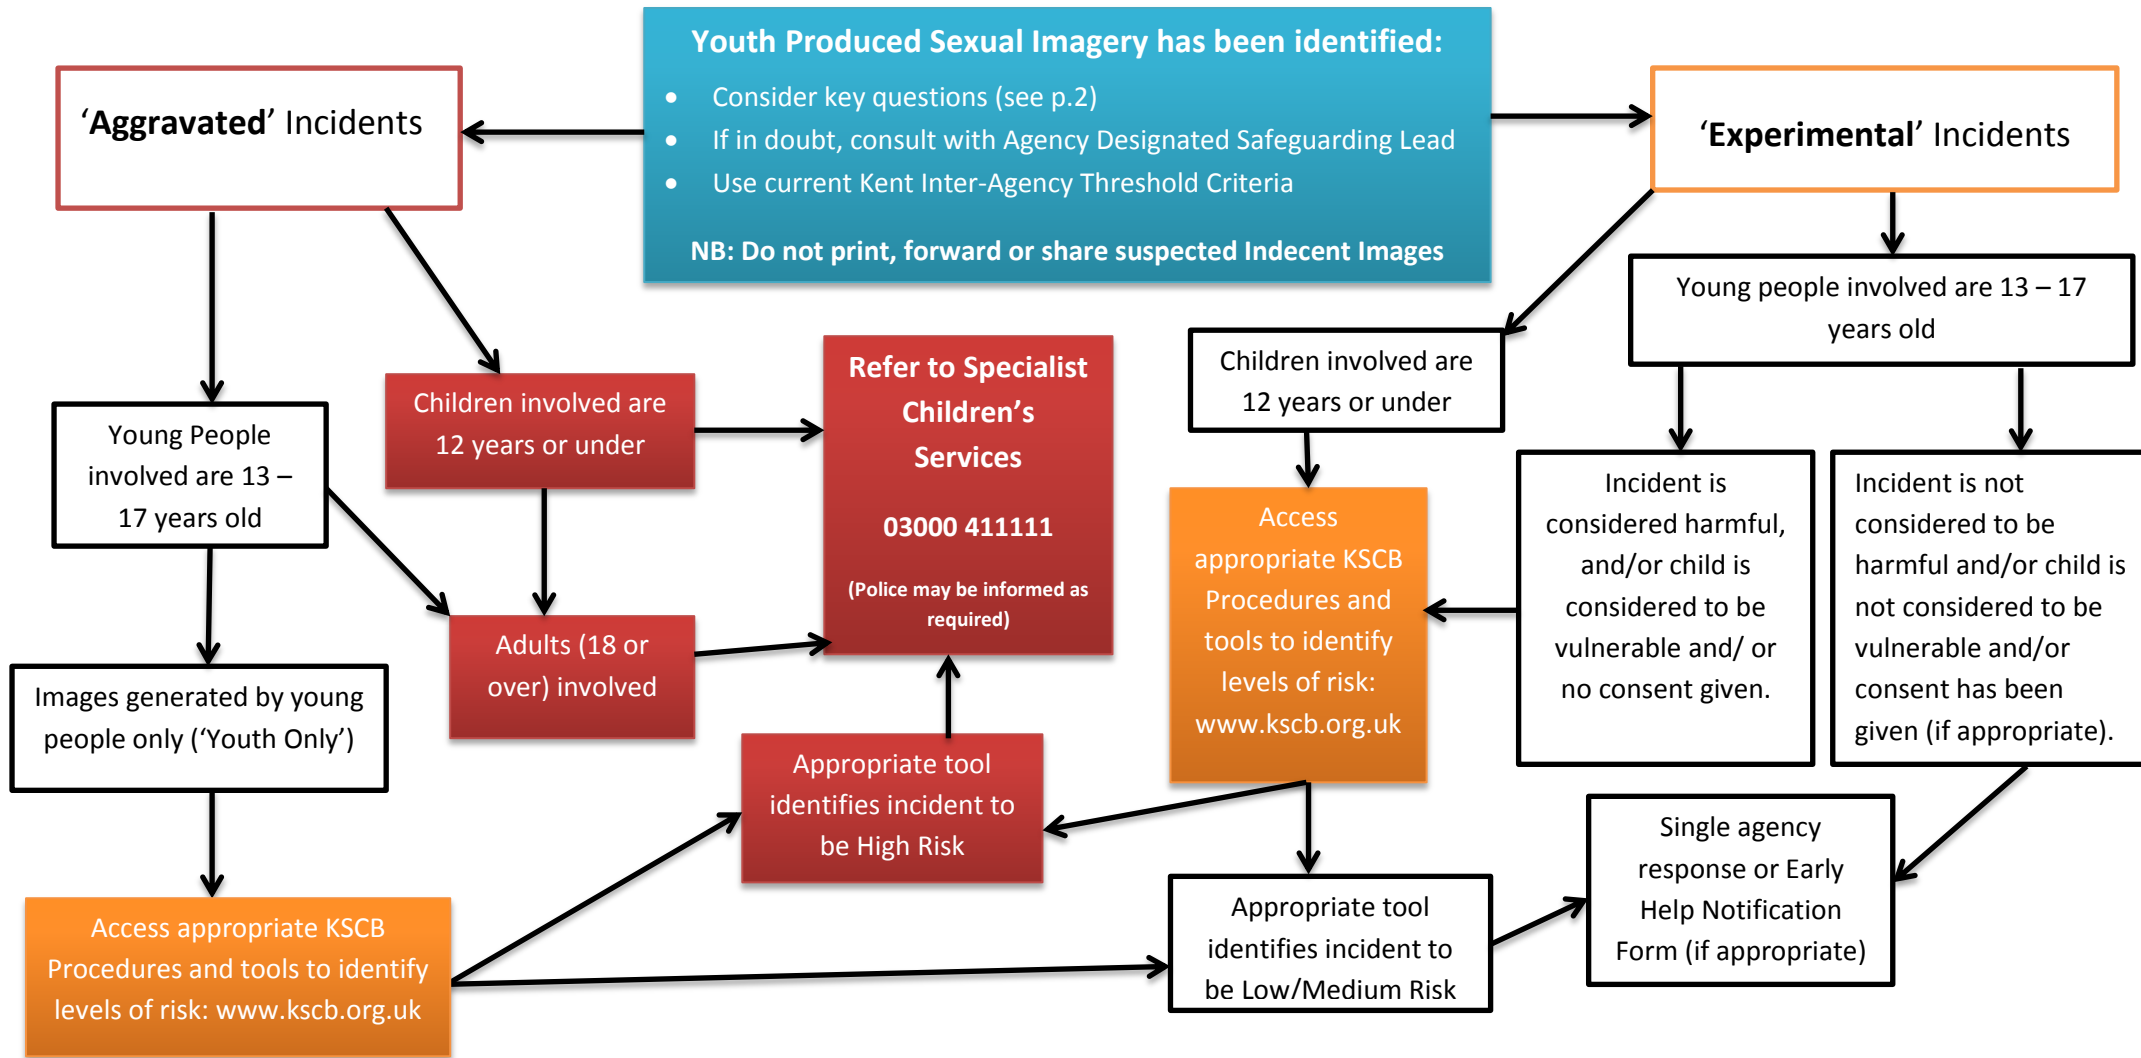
Youth Produced Sexual Imagery has been identified:

- Consider key questions (see p.2)
- If in doubt, consult with Agency Designated Safeguarding Lead
- Use current Kent Inter-Agency Threshold Criteria

NB: Do not print, forward or share suspected Indecent Images

'Aggravated' Incidents

'Experimental' Incidents

Young People involved are 13 – 17 years old

Children involved are 12 years or under

Refer to Specialist Children's Services

03000 411111

(Police may be informed as required)

Children involved are 12 years or under

Young people involved are 13 – 17 years old

Adults (18 or over) involved

Images generated by young people only ('Youth Only')

Access appropriate KSCB Procedures and tools to identify levels of risk: www.kscb.org.uk

Incident is considered harmful, and/or child is considered to be vulnerable and/ or no consent given.

Incident is not considered to be harmful and/or child is not considered to be vulnerable and/or consent has been given (if appropriate).

Appropriate tool identifies incident to be High Risk

Access appropriate KSCB Procedures and tools to identify levels of risk: www.kscb.org.uk

Single agency response or Early Help Notification Form (if appropriate)

Appropriate tool identifies incident to be Low/Medium Risk